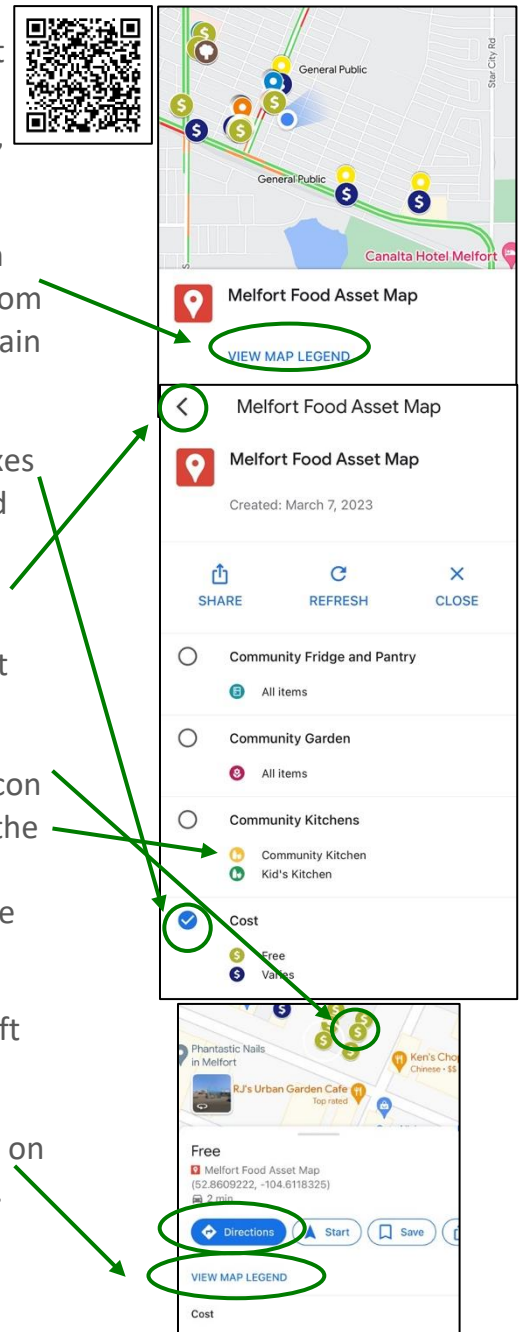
t
,
n
om
ain
kes
d
t
con
the
e
ft
on
,

General Public
Star City Rd
General Public
Canalta Hotel Melfort
Melfort Food Asset Map
VIEW MAP LEGEND

Melfort Food Asset Map
Melfort Food Asset Map
Created: March 7, 2023
SHARE
REFRESH
CLOSE
Community Fridge and Pantry
All items
Community Garden
All items
Community Kitchens
Community Kitchen
Kid's Kitchen
Cost
Free
Varies

Phantastic Nails in Melfort
RJ's Urban Garden Cafe
Top rated
Ken's Cho
Chinese · $$
Free
Melfort Food Asset Map
(52.8609222, -104.6118325)
2 min
Directions
Start
Save
VIEW MAP LEGEND
Cost